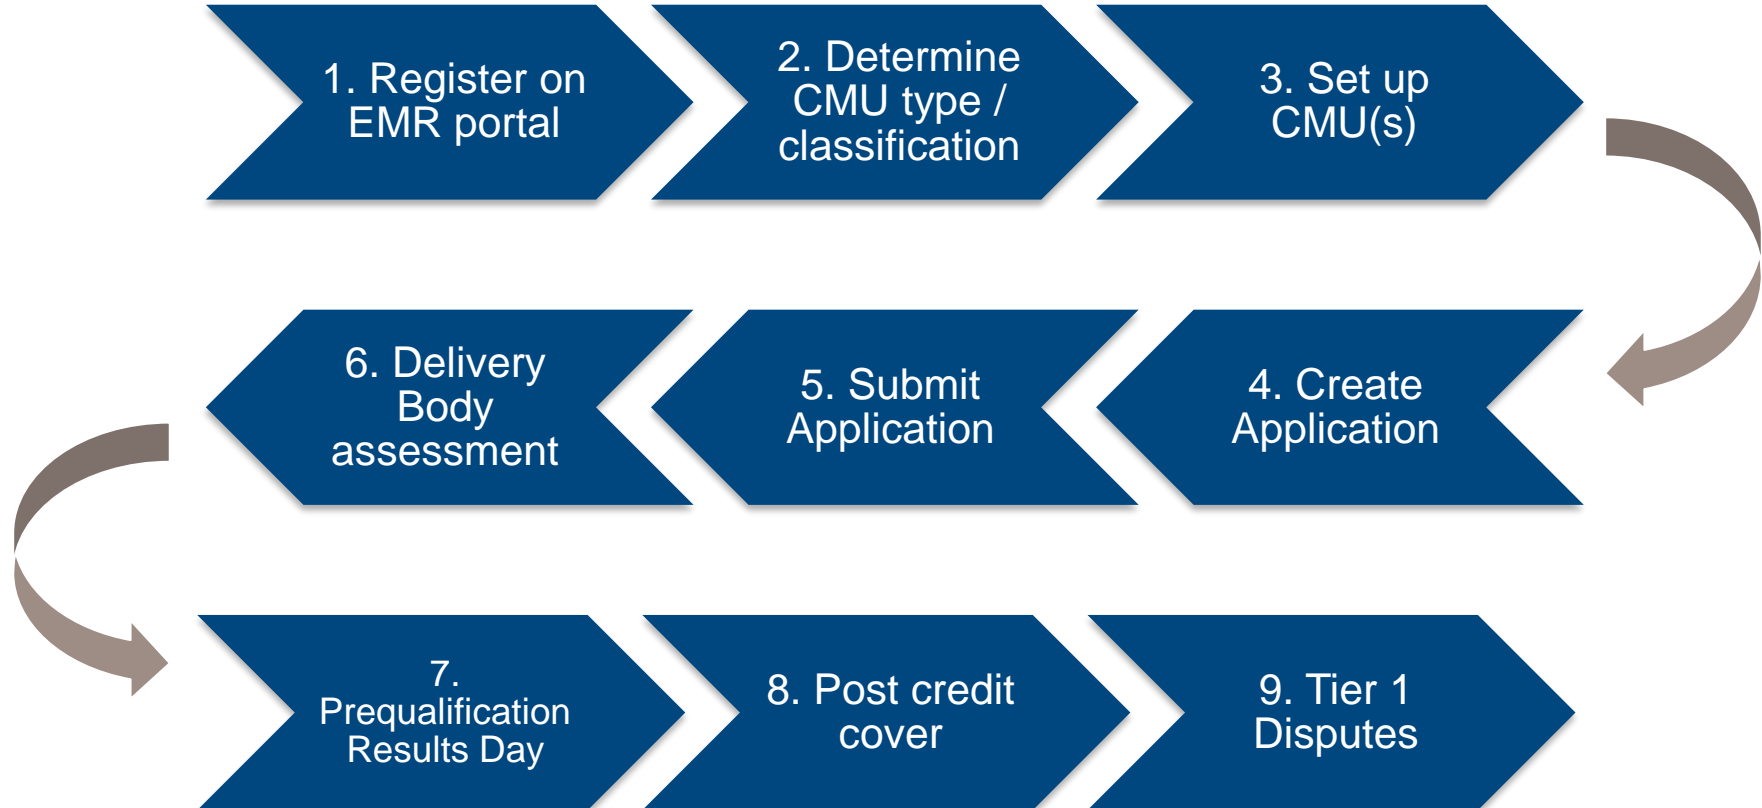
1. Register on EMR portal

2. Determine CMU type / classification

3. Set up CMU(s)

4. Create Application

5. Submit Application

6. Delivery Body assessment

7. Prequalification Results Day

8. Post credit cover

9. Tier 1 Disputes